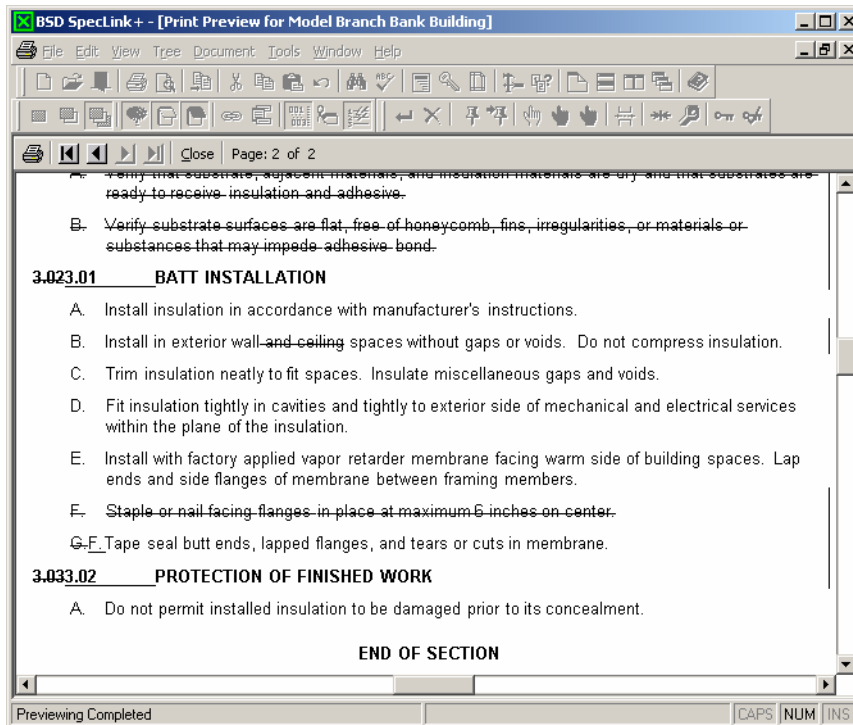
BSD SpecLink+ - [Print Preview for Model Branch Bank Building]

File Edit View Tree Document Tools Window Help

Close | Page: 2 of 2

A. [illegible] ready to receive insulation and adhesive.

B. Verify substrate surfaces are flat, free of honeycomb, fins, irregularities, or materials or substances that may impede adhesive bond.

3.023.01 BATT INSTALLATION

A. Install insulation in accordance with manufacturer's instructions.

B. Install in exterior wall and ceiling spaces without gaps or voids. Do not compress insulation.

C. Trim insulation neatly to fit spaces. Insulate miscellaneous gaps and voids.

D. Fit insulation tightly in cavities and tightly to exterior side of mechanical and electrical services within the plane of the insulation.

E. Install with factory applied vapor retarder membrane facing warm side of building spaces. Lap ends and side flanges of membrane between framing members.

F. Staple or nail facing flanges in place at maximum 6 inches on center.

G.F. Tape seal butt ends, lapped flanges, and tears or cuts in membrane.

3.033.02 PROTECTION OF FINISHED WORK

A. Do not permit installed insulation to be damaged prior to its concealment.

END OF SECTION

Previewing Completed CAPS NUM INS